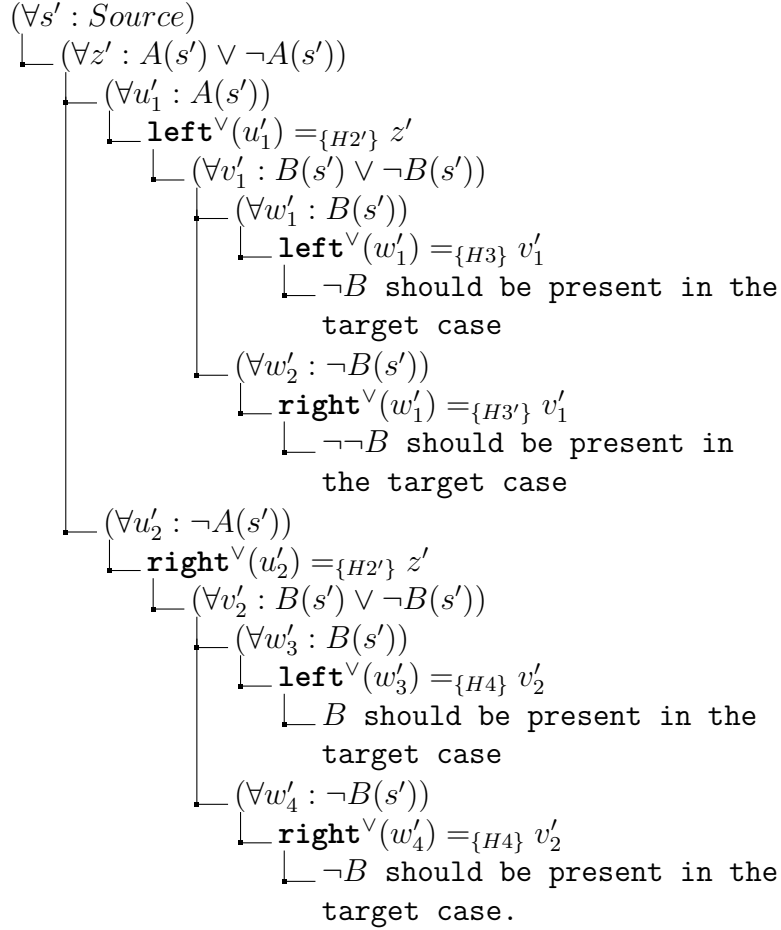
$(\forall s' : Source)$

$(\forall z' : A(s') \vee \neg A(s'))$

$(\forall u_1' : A(s'))$

$\mathbf{left}^{\vee}(u_1') =_{\{H2'\}} z'$

$(\forall v_1' : B(s') \vee \neg B(s'))$

$(\forall w_1' : B(s'))$

$\mathbf{left}^{\vee}(w_1') =_{\{H3\}} v_1'$

$\neg B$ should be present in the target case

$(\forall w_2' : \neg B(s'))$

$\mathbf{right}^{\vee}(w_1') =_{\{H3'\}} v_1'$

$\neg\neg B$ should be present in the target case

$(\forall u_2' : \neg A(s'))$

$\mathbf{right}^{\vee}(u_2') =_{\{H2'\}} z'$

$(\forall v_2' : B(s') \vee \neg B(s'))$

$(\forall w_3' : B(s'))$

$\mathbf{left}^{\vee}(w_3') =_{\{H4\}} v_2'$

$B$ should be present in the target case

$(\forall w_4' : \neg B(s'))$

$\mathbf{right}^{\vee}(w_4') =_{\{H4\}} v_2'$

$\neg B$ should be present in the target case.